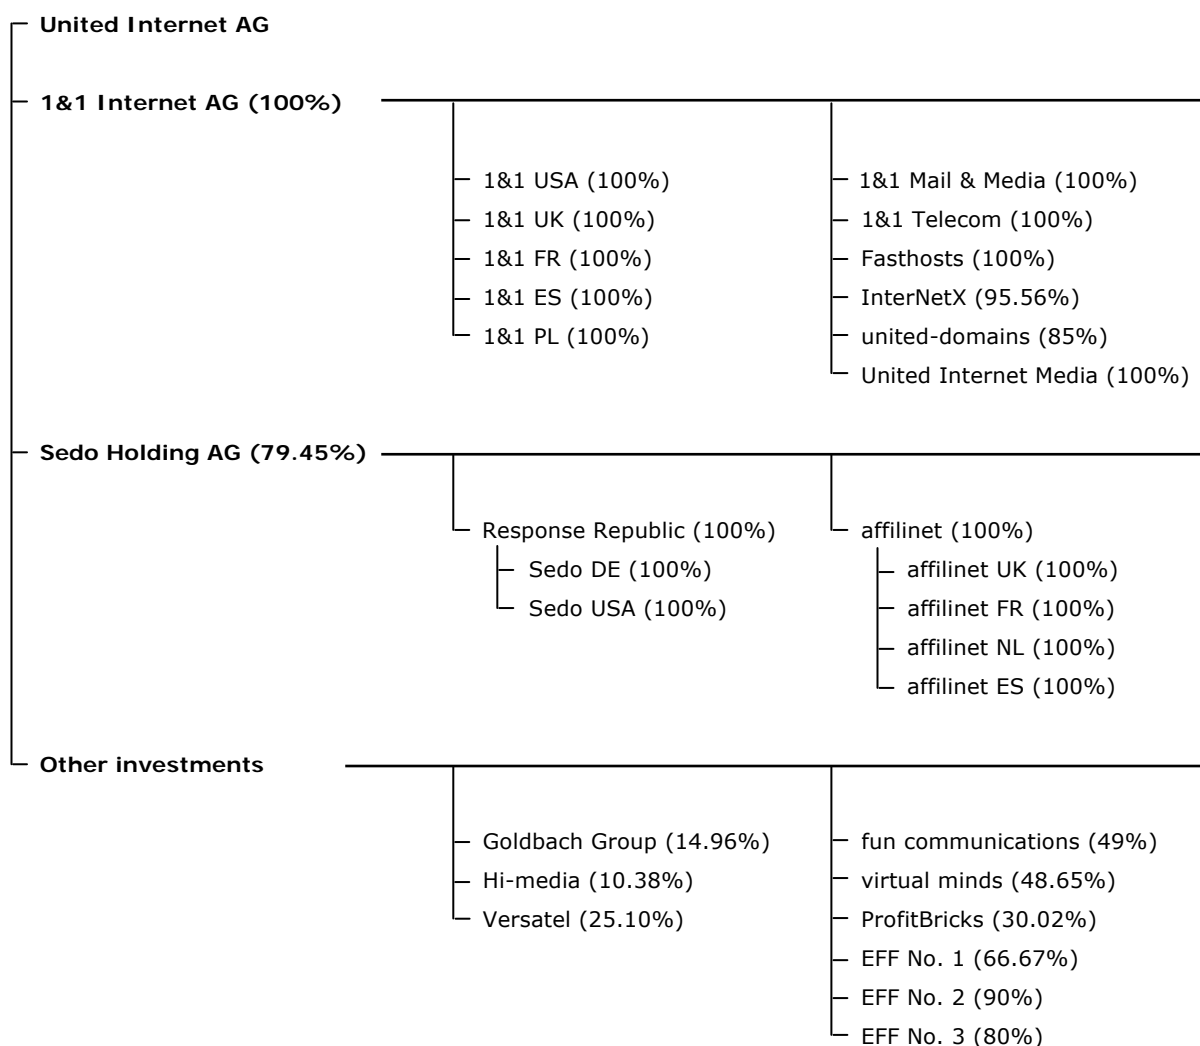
United Internet AG

1&1 Internet AG (100%)

1&1 USA (100%)
1&1 UK (100%)
1&1 FR (100%)
1&1 ES (100%)
1&1 PL (100%)

1&1 Mail & Media (100%)
1&1 Telecom (100%)
Fasthosts (100%)
InterNetX (95.56%)
united-domains (85%)
United Internet Media (100%)

Sedo Holding AG (79.45%)

Response Republic (100%)
Sedo DE (100%)
Sedo USA (100%)

affilinet (100%)
affilinet UK (100%)
affilinet FR (100%)
affilinet NL (100%)
affilinet ES (100%)

Other investments

Goldbach Group (14.96%)
Hi-media (10.38%)
Versatel (25.10%)

fun communications (49%)
virtual minds (48.65%)
ProfitBricks (30.02%)
EFF No. 1 (66.67%)
EFF No. 2 (90%)
EFF No. 3 (80%)